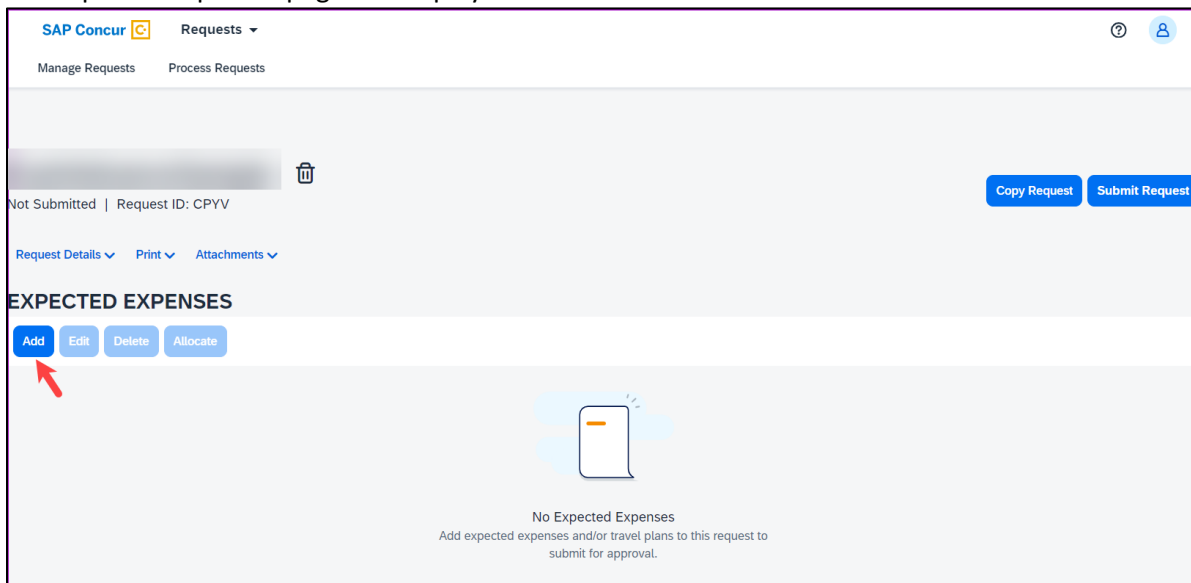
SAP Concur C Requests

Manage Requests Process Requests

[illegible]

Not Submitted | Request ID: CPYV

Copy Request Submit Request

Request Details Print Attachments

EXPECTED EXPENSES

Add Edit Delete Allocate

No Expected Expenses
Add expected expenses and/or travel plans to this request to submit for approval.